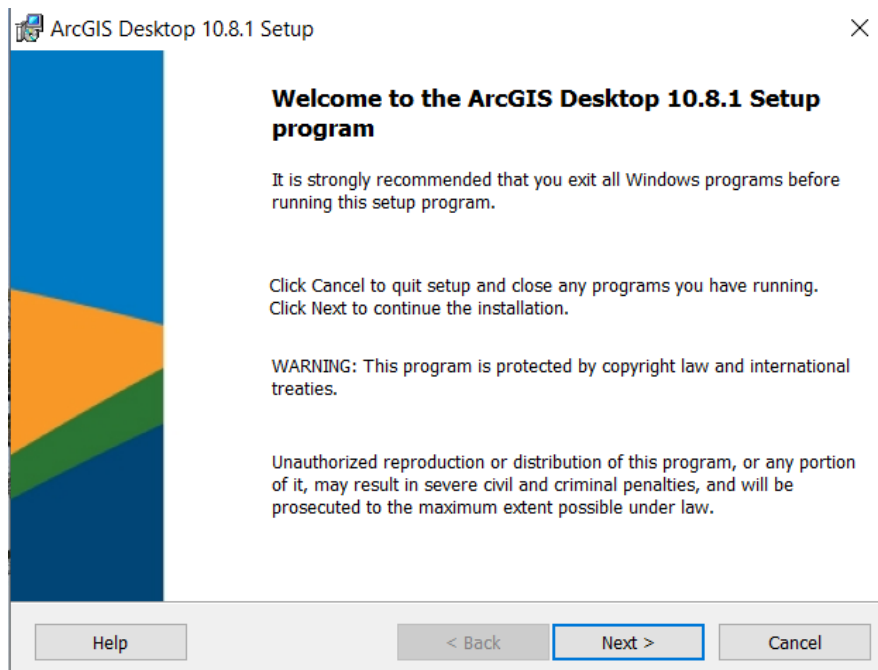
ArcGIS Desktop 10.8.1 Setup

Welcome to the ArcGIS Desktop 10.8.1 Setup program

It is strongly recommended that you exit all Windows programs before running this setup program.

Click Cancel to quit setup and close any programs you have running. Click Next to continue the installation.

WARNING: This program is protected by copyright law and international treaties.

Unauthorized reproduction or distribution of this program, or any portion of it, may result in severe civil and criminal penalties, and will be prosecuted to the maximum extent possible under law.

Help

< Back

Next >

Cancel